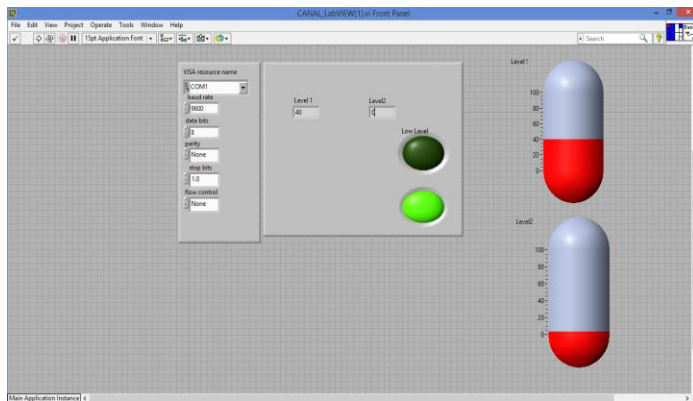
CANAL_LabVIEW(1).vi Front Panel

File Edit View Project Operate Tools Window Help

15pt Application Font

Search

VISA resource name
COM1
baud rate
9600
data bits
8
parity
None
stop bits
1.0
flow control
None

Level 1
40

Level2
0

Low Level

Level 1
100
80
60
40
20
0

Level2
100
80
60
40
20
0

Main Application Instance